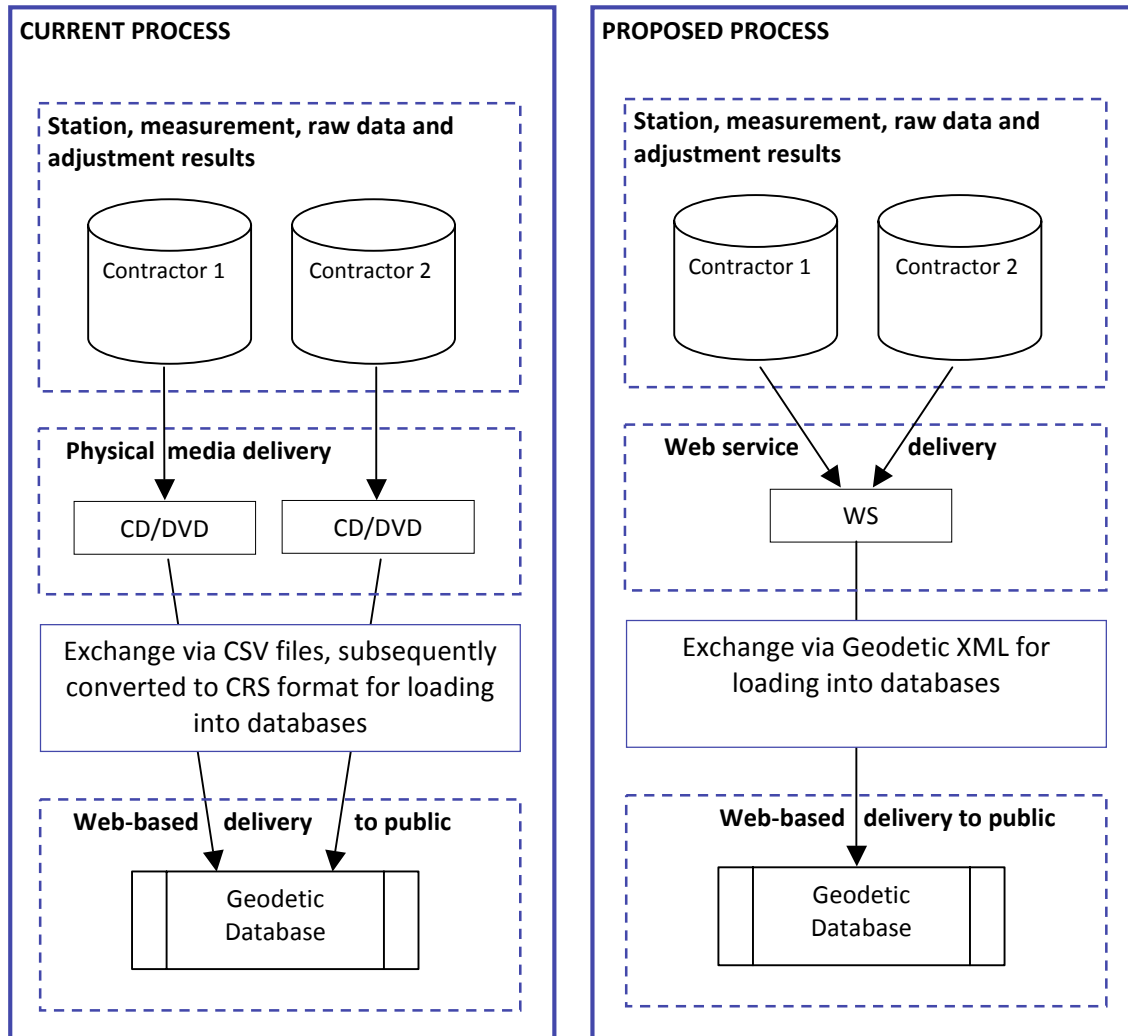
CURRENT PROCESS

Station, measurement, raw data and adjustment results

Contractor 1

Contractor 2

Physical media delivery

CD/DVD

CD/DVD

Exchange via CSV files, subsequently converted to CRS format for loading into databases

Web-based delivery to public

Geodetic Database

PROPOSED PROCESS

Station, measurement, raw data and adjustment results

Contractor 1

Contractor 2

Web service delivery

WS

Exchange via Geodetic XML for loading into databases

Web-based delivery to public

Geodetic Database